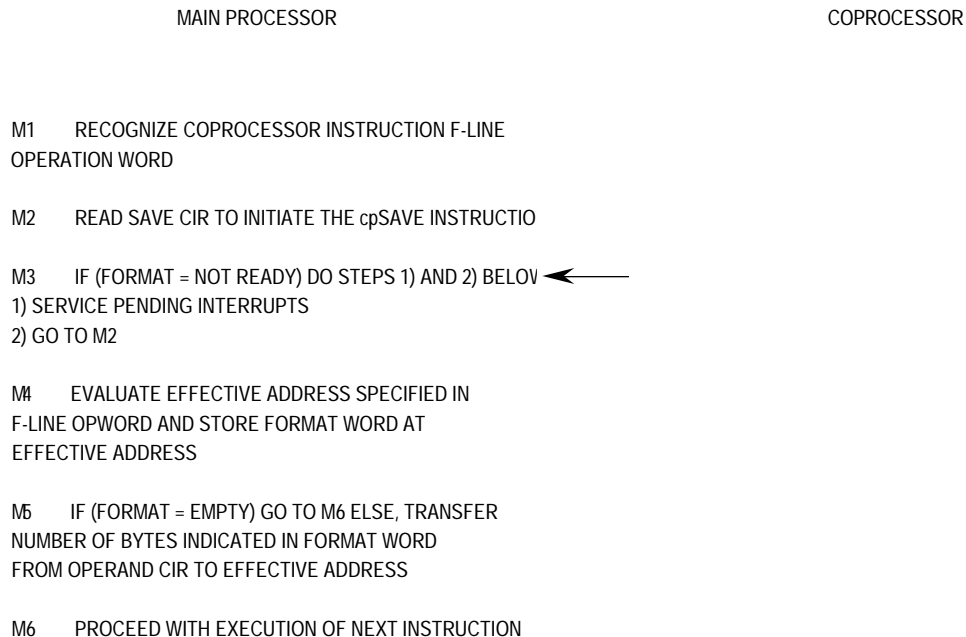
MAIN PROCESSOR

COPROCESSOR

M1 RECOGNIZE COPROCESSOR INSTRUCTION F-LINE OPERATION WORD

M2 READ SAVE CIR TO INITIATE THE cpSAVE INSTRUCTIO

M3 IF (FORMAT = NOT READY) DO STEPS 1) AND 2) BELOV
1) SERVICE PENDING INTERRUPTS
2) GO TO M2

M4 EVALUATE EFFECTIVE ADDRESS SPECIFIED IN F-LINE OPWORD AND STORE FORMAT WORD AT EFFECTIVE ADDRESS

M5 IF (FORMAT = EMPTY) GO TO M6 ELSE, TRANSFER NUMBER OF BYTES INDICATED IN FORMAT WORD FROM OPERAND CIR TO EFFECTIVE ADDRESS

M6 PROCEED WITH EXECUTION OF NEXT INSTRUCTION